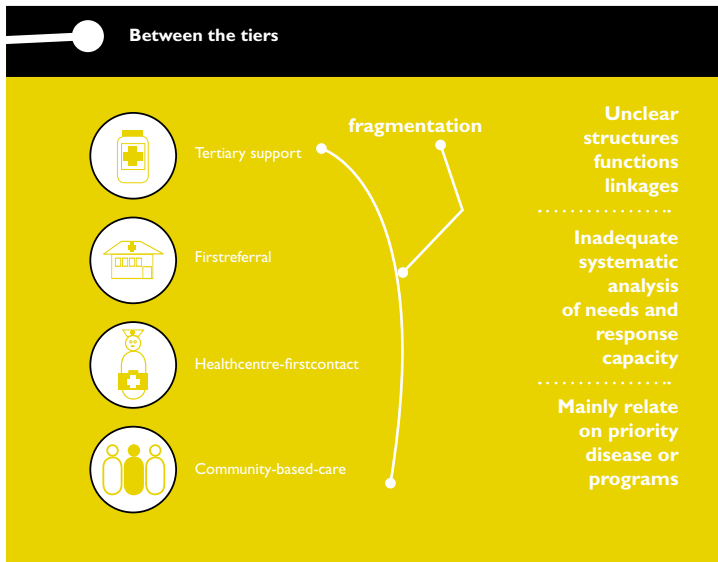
Between the tiers

Tertiary support

Firstreferral

Healthcentre-firstcontact

Community-based-care

fragmentation

Unclear structures functions linkages

Inadequate systematic analysis of needs and response capacity

Mainly relate on priority disease or programs